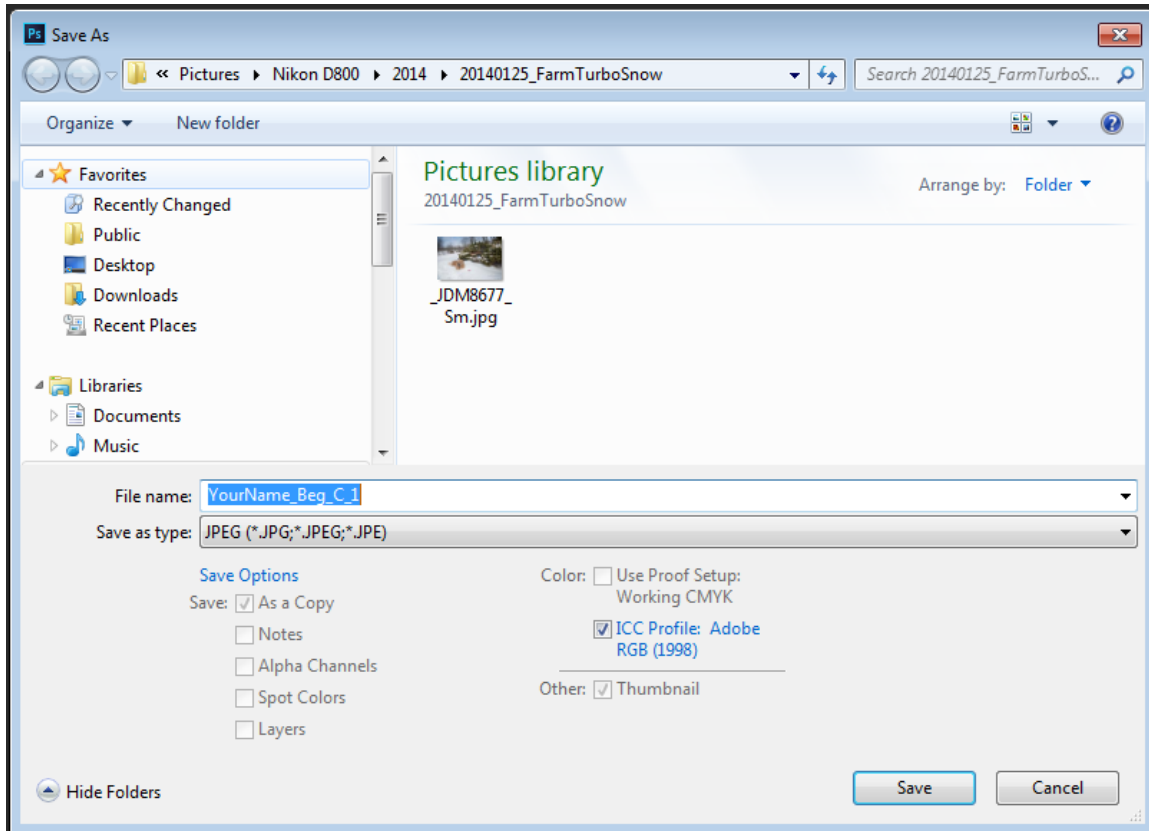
Ps Save As

« Pictures ▸ Nikon D800 ▸ 2014 ▸ 20140125_FarmTurboSnow

Search 20140125_FarmTurboS...

Organize ▾ New folder

Favorites
Recently Changed
Public
Desktop
Downloads
Recent Places

Libraries
Documents
Music

Pictures library
20140125_FarmTurboSnow

Arrange by: Folder ▾

_JDM8677_Sm.jpg

File name: YourName_Beg_C_1

Save as type: JPEG (*.JPG;*.JPEG;*.JPE)

Save Options
Save: As a Copy
Notes
Alpha Channels
Spot Colors
Layers

Color: Use Proof Setup: Working CMYK
ICC Profile: Adobe RGB (1998)

Other: Thumbnail

Hide Folders

Save

Cancel